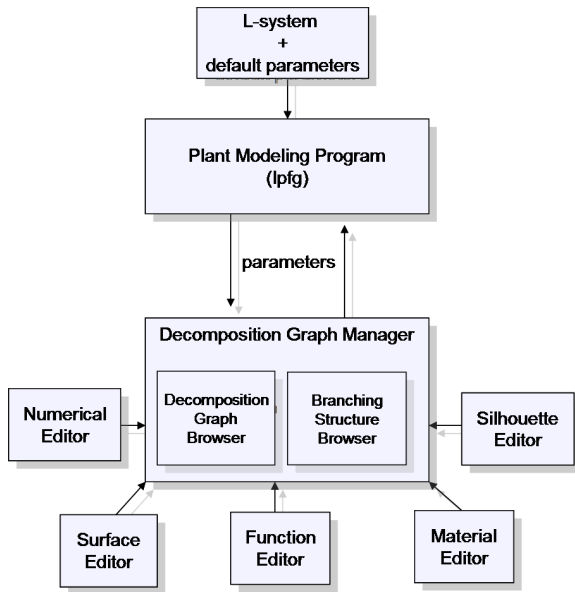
L-system
+
default parameters

Plant Modeling Program
(lpfg)

parameters

Decomposition Graph Manager

Decomposition Graph Browser

Branching Structure Browser

Numerical Editor

Silhouette Editor

Surface Editor

Function Editor

Material Editor